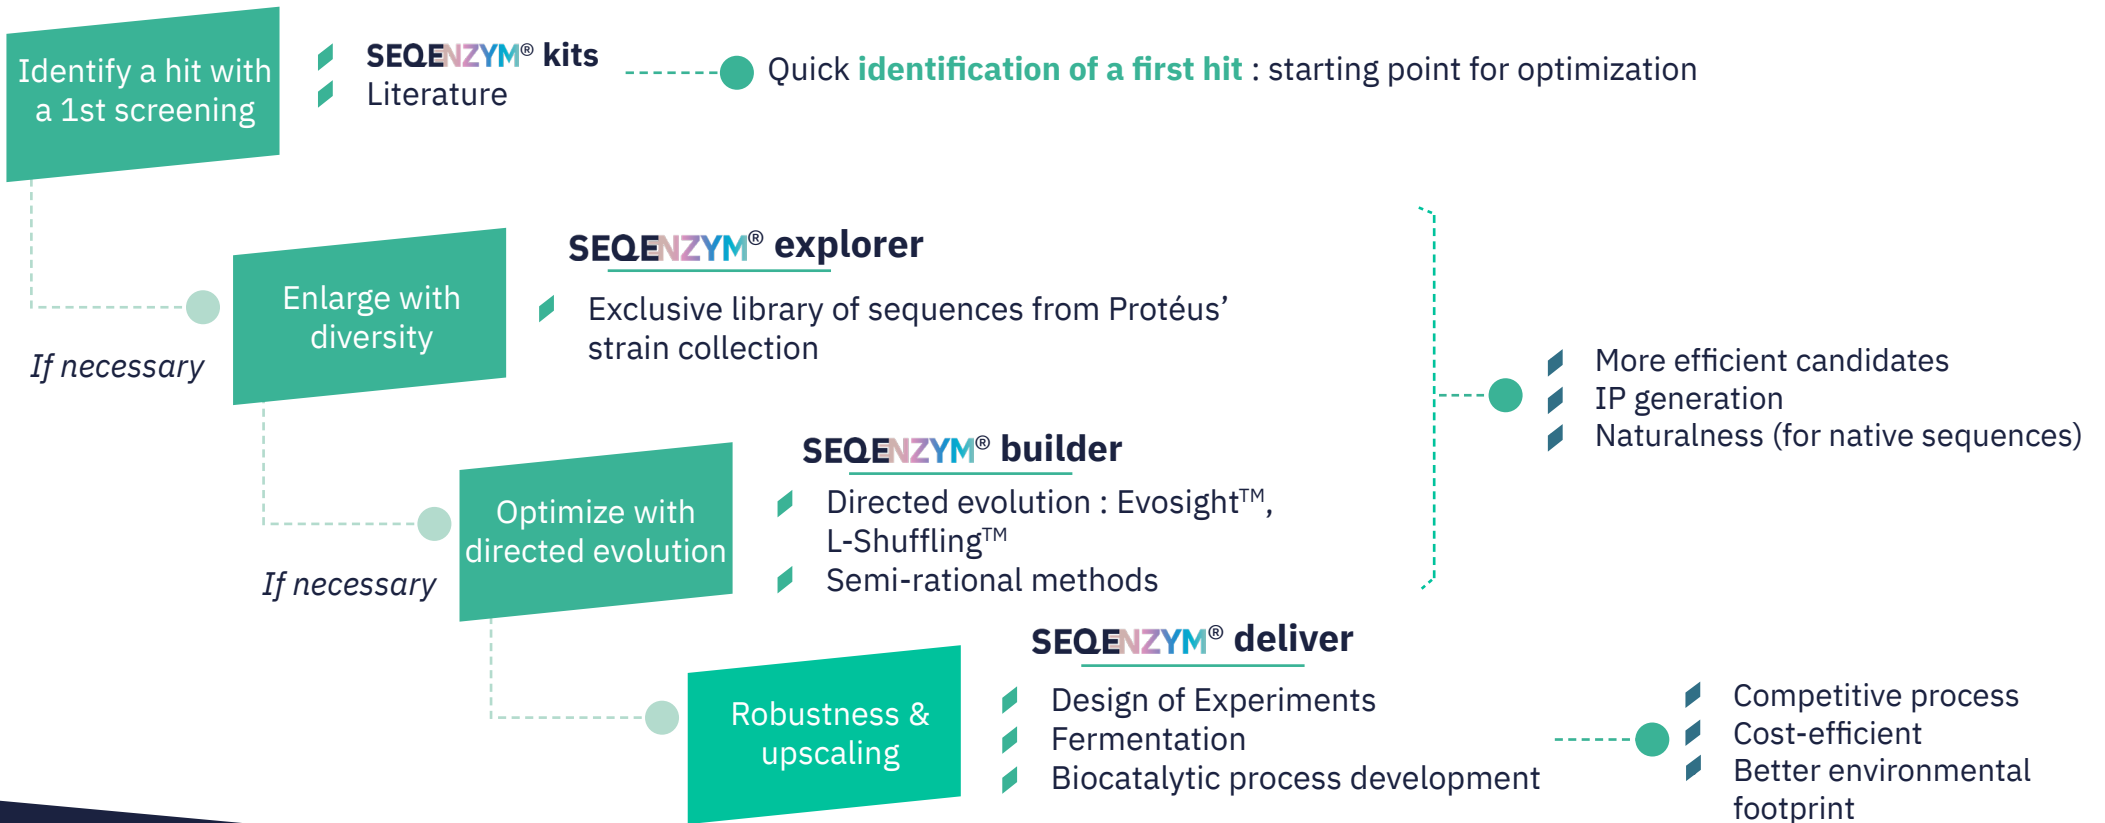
Identify a hit with a 1st screening

SEQENZYM® kits
Literature

Quick identification of a first hit : starting point for optimization

If necessary

Enlarge with diversity

SEQENZYM® explorer

Exclusive library of sequences from Protéus' strain collection

More efficient candidates
IP generation
Naturalness (for native sequences)

If necessary

Optimize with directed evolution

SEQENZYM® builder

Directed evolution : Evosight™, L-Shuffling™
Semi-rational methods

Robustness & upscaling

SEQENZYM® deliver

Design of Experiments
Fermentation
Biocatalytic process development

Competitive process
Cost-efficient
Better environmental footprint